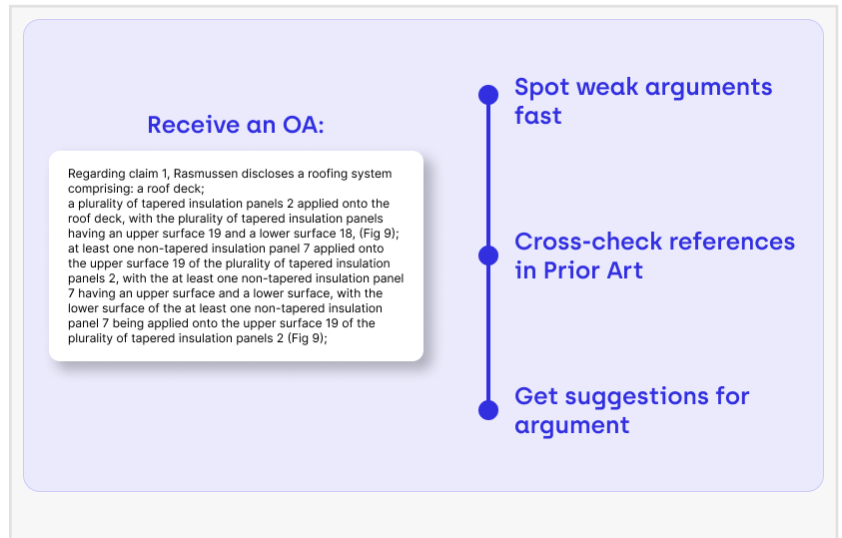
Receive an OA:

Regarding claim 1, Rasmussen discloses a roofing system comprising: a roof deck;
a plurality of tapered insulation panels 2 applied onto the roof deck, with the plurality of tapered insulation panels having an upper surface 19 and a lower surface 18, (Fig 9);
at least one non-tapered insulation panel 7 applied onto the upper surface 19 of the plurality of tapered insulation panels 2, with the at least one non-tapered insulation panel 7 having an upper surface and a lower surface, with the lower surface of the at least one non-tapered insulation panel 7 being applied onto the upper surface 19 of the plurality of tapered insulation panels 2 (Fig 9);

Spot weak arguments fast

Cross-check references in Prior Art

Get suggestions for argument